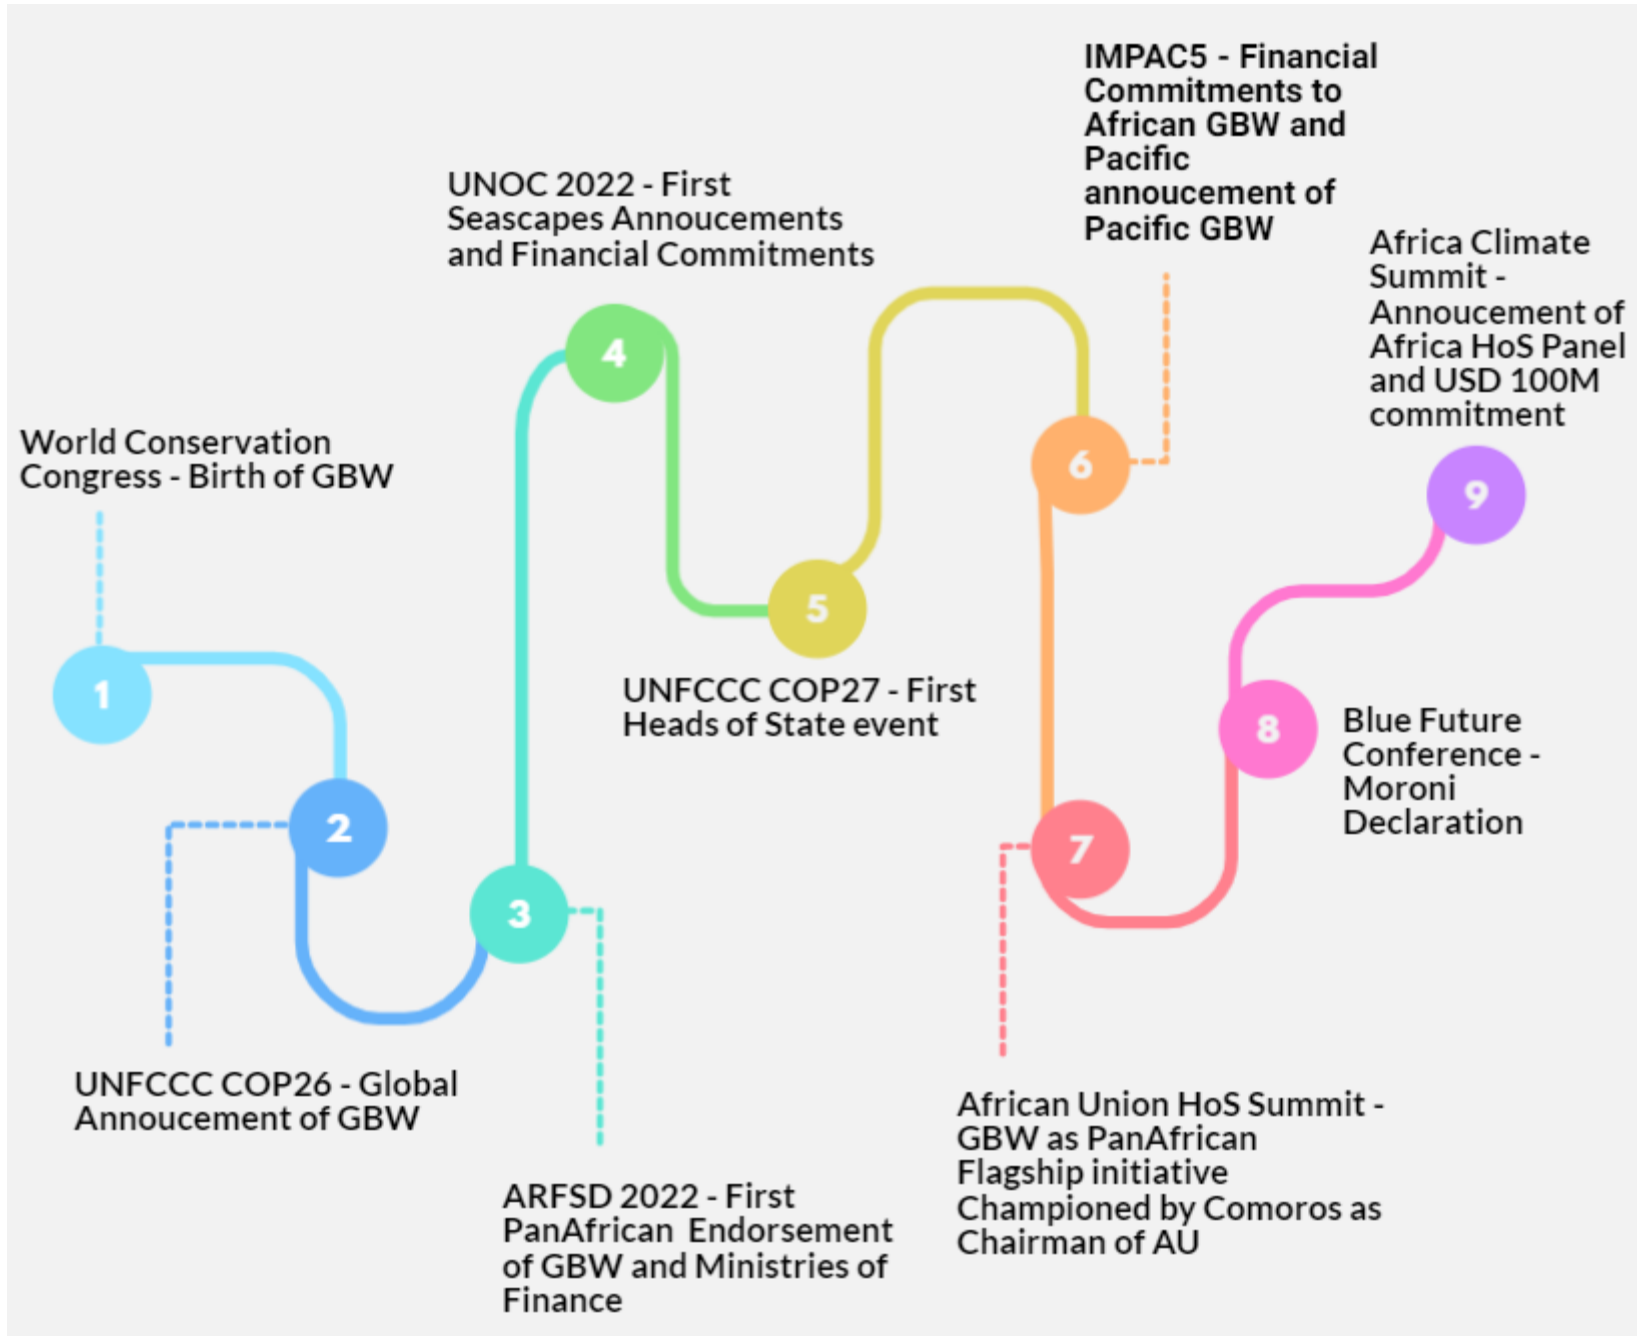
World Conservation Congress - Birth of GBW

1

2

UNFCCC COP26 - Global Annoucement of GBW

3

ARFSD 2022 - First PanAfrican Endorsement of GBW and Ministries of Finance

UNOC 2022 - First Seascapes Annoucements and Financial Commitments

4

5

UNFCCC COP27 - First Heads of State event

IMPAC5 - Financial Commitments to African GBW and Pacific annoucement of Pacific GBW

6

7

African Union HoS Summit - GBW as PanAfrican Flagship initiative Championed by Comoros as Chairman of AU

8

Blue Future Conference - Moroni Declaration

Africa Climate Summit - Annoucement of Africa HoS Panel and USD 100M commitment

9